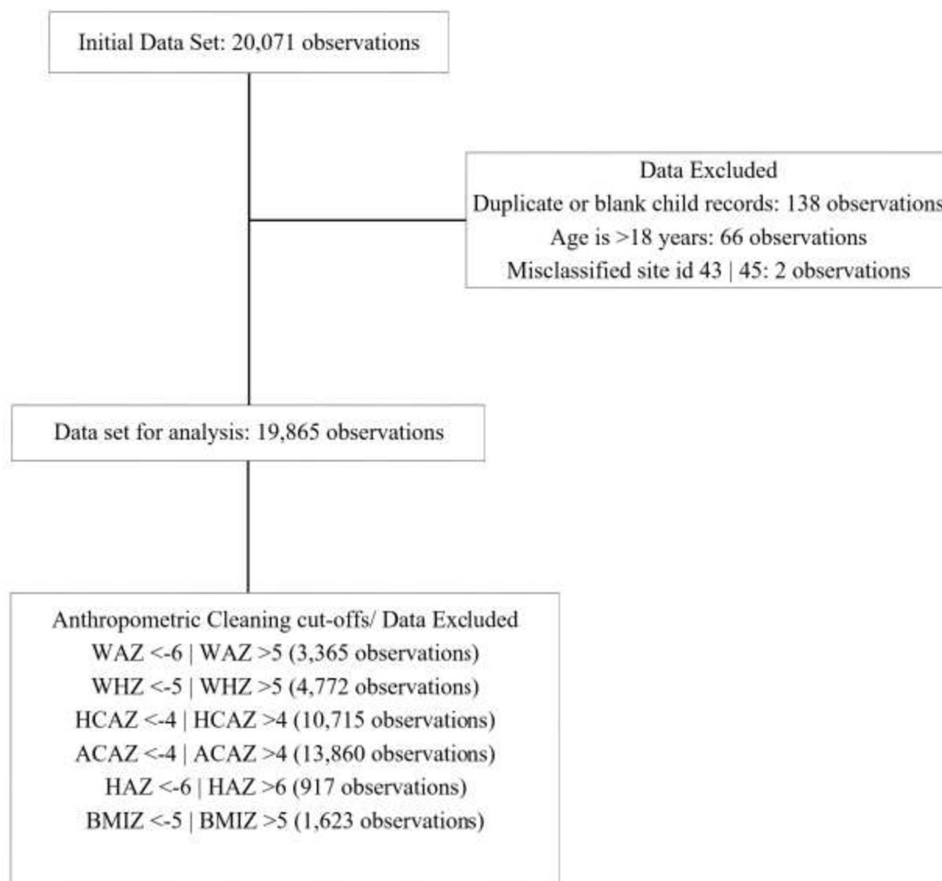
Initial Data Set: 20,071 observations

Data Excluded
Duplicate or blank child records: 138 observations
Age is >18 years: 66 observations
Misclassified site id 43 | 45: 2 observations

Data set for analysis: 19,865 observations

Anthropometric Cleaning cut-offs/ Data Excluded
WAZ <-6 | WAZ >5 (3,365 observations)
WHZ <-5 | WHZ >5 (4,772 observations)
HCAZ <-4 | HCAZ >4 (10,715 observations)
ACAZ <-4 | ACAZ >4 (13,860 observations)
HAZ <-6 | HAZ >6 (917 observations)
BMIZ <-5 | BMIZ >5 (1,623 observations)